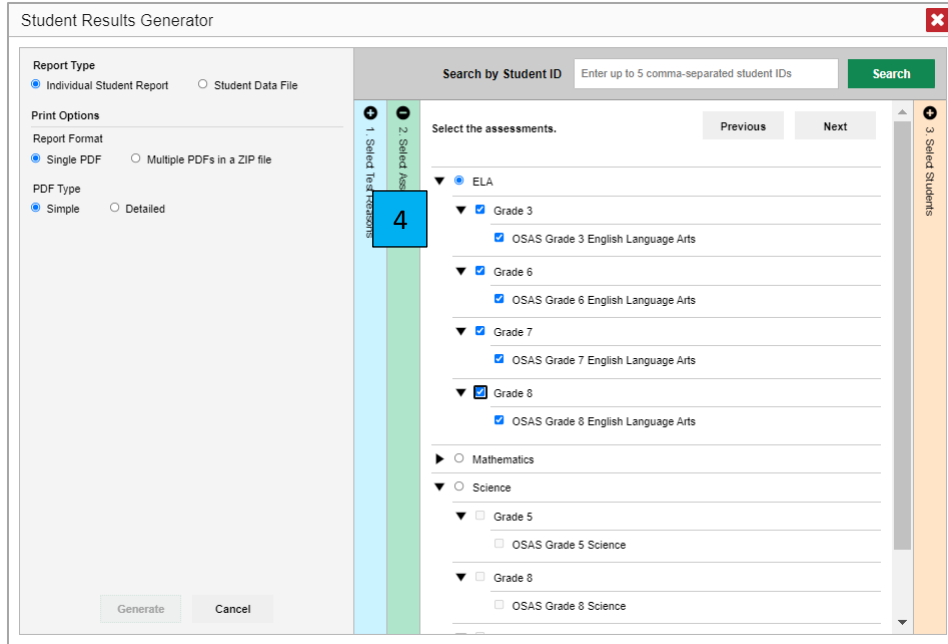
Student Results Generator

Report Type
Individual Student Report
Student Data File

Print Options
Report Format
Single PDF
Multiple PDFs in a ZIP file

PDF Type
Simple
Detailed

Generate
Cancel

Search by Student ID
Enter up to 5 comma-separated student IDs
Search

1. Select Test Reasons
2. Select Ass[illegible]
4

Select the assessments.
Previous
Next

ELA
Grade 3
OSAS Grade 3 English Language Arts
Grade 6
OSAS Grade 6 English Language Arts
Grade 7
OSAS Grade 7 English Language Arts
Grade 8
OSAS Grade 8 English Language Arts
Mathematics
Science
Grade 5
OSAS Grade 5 Science
Grade 8
OSAS Grade 8 Science

3. Select Students